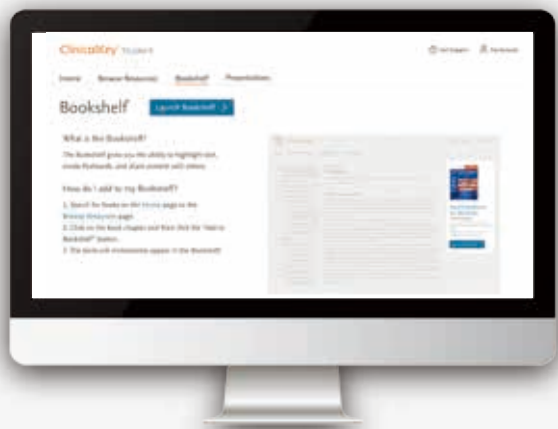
ClinicalKey Student

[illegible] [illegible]

Home Browse Resources Bookshelf Presentations

Bookshelf Launch Bookshelf

What is the Bookshelf?

The Bookshelf gives you the ability to highlight text, create flashcards, and share content with others.

How do I add to my Bookshelf?

1. Search for books on the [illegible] page or the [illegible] page.
2. Click on the book chapter and then click the "Add to Bookshelf" button.
3. The book will immediately appear in the Bookshelf.

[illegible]